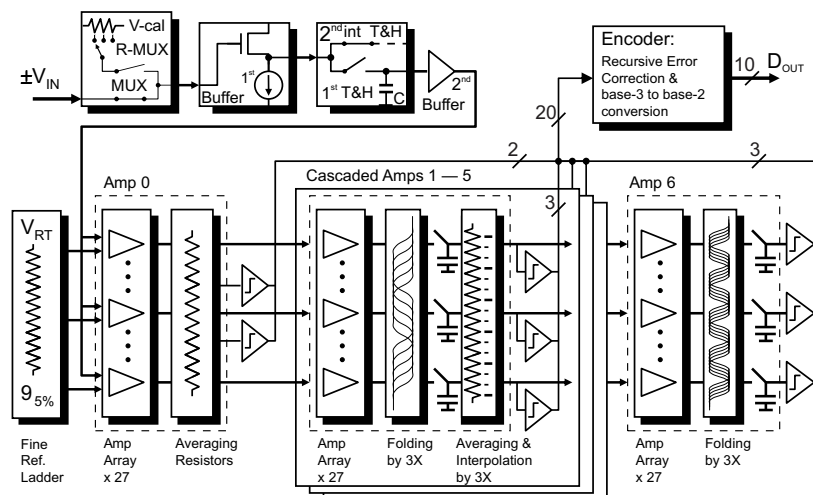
V-cal
R-MUX
MUX
$\pm V_{IN}$
Buffer
$1^{st}$
$2^{nd}$int T&H
$1^{st}$ T&H
C
$2^{nd}$ Buffer
Encoder:
Recursive Error Correction & base-3 to base-2 conversion
10
$D_{OUT}$
20
2
3
Amp 0
Cascaded Amps 1 — 5
3
Amp 6
$V_{RT}$
$9_{5\%}$
Fine Ref. Ladder
Amp Array x 27
Averaging Resistors
Amp Array x 27
Folding by 3X
Averaging & Interpolation by 3X
Amp Array x 27
Folding by 3X